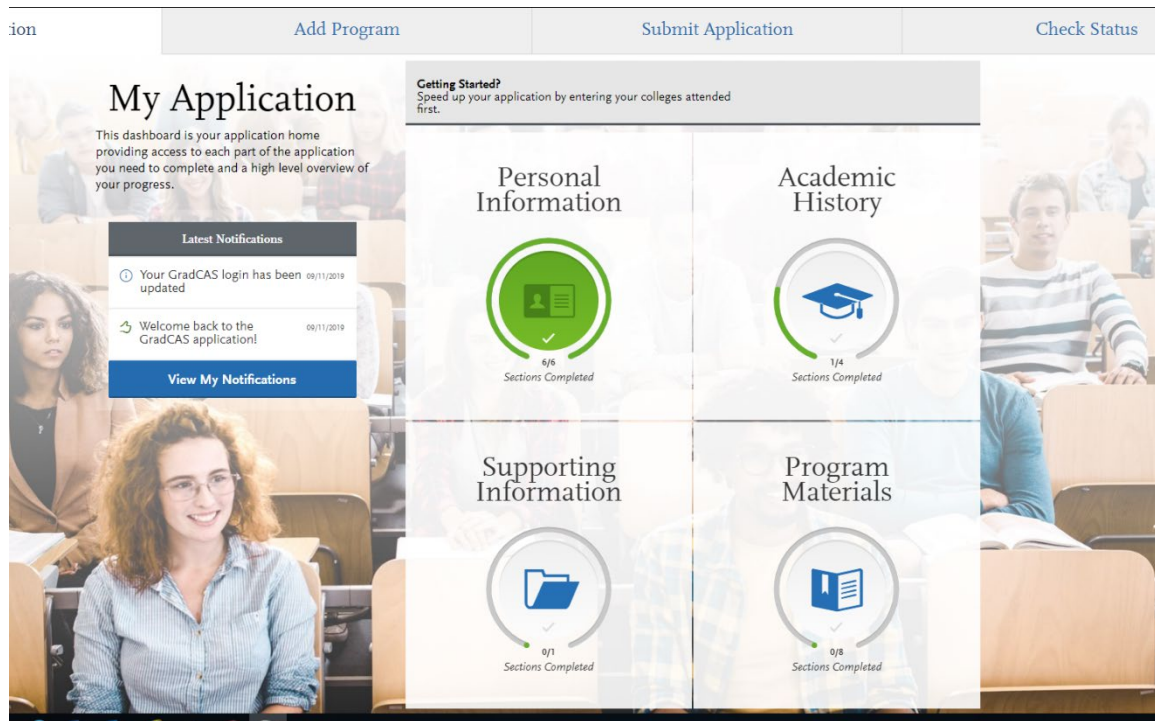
ion | Add Program | Submit Application | Check Status

My Application

This dashboard is your application home providing access to each part of the application you need to complete and a high level overview of your progress.

Latest Notifications

Your GradCAS login has been updated 09/11/2019

Welcome back to the GradCAS application! 09/11/2019

View My Notifications

Getting Started?
Speed up your application by entering your colleges attended first.

Personal Information

6/6
Sections Completed

Academic History

1/4
Sections Completed

Supporting Information

0/1
Sections Completed

Program Materials

0/8
Sections Completed